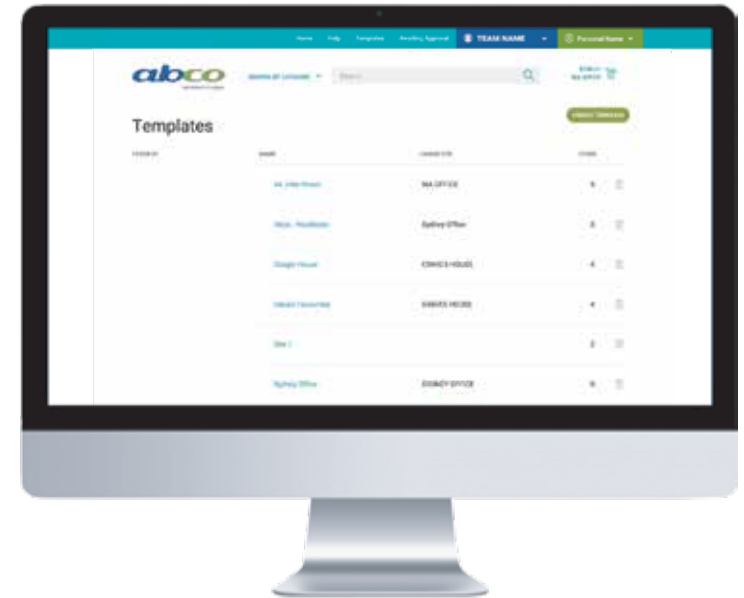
Home Help Templates Pending Approval TEAM NAME Personal Name

abco

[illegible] Search

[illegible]

CREATE TEMPLATE

Templates

FOLDERS NAME CHARGE CODE ITEMS

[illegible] NA OFFICE 5

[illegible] Sydney Office 3

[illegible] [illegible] 4

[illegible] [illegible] 4

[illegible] 2

Sydney Office SYDNEY OFFICE 6